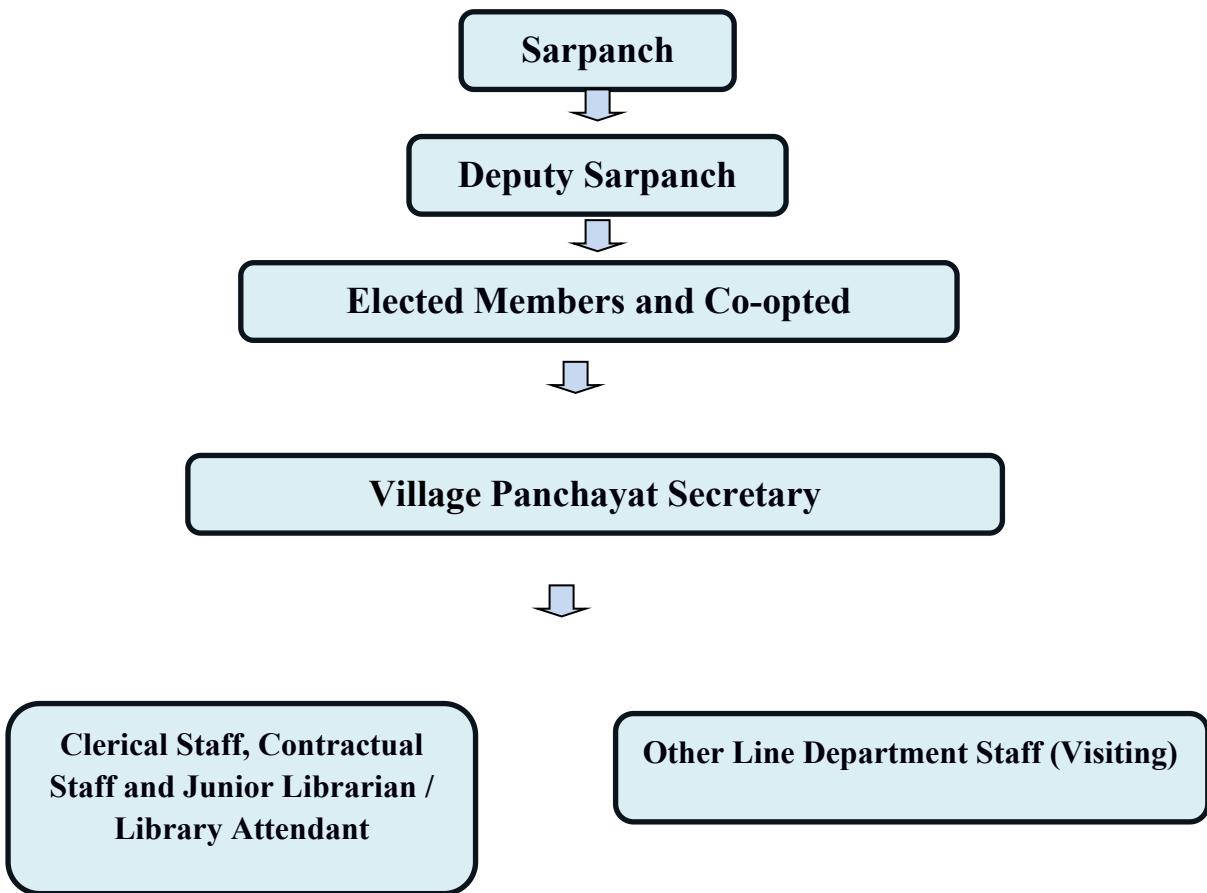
Sarpanch

Deputy Sarpanch

Elected Members and Co-opted

Village Panchayat Secretary

Clerical Staff, Contractual Staff and Junior Librarian / Library Attendant

Other Line Department Staff (Visiting)